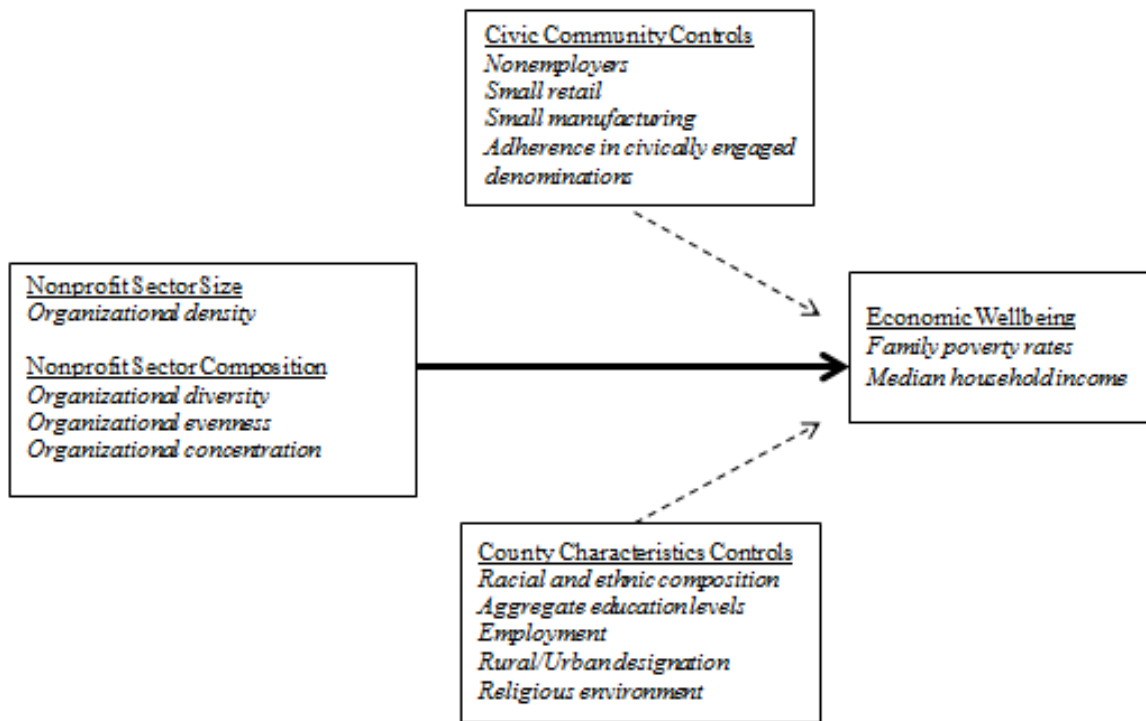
Civic Community Controls
Nonemployers
Small retail
Small manufacturing
Adherence in civically engaged denominations

Nonprofit Sector Size
Organizational density

Nonprofit Sector Composition
Organizational diversity
Organizational evenness
Organizational concentration

Economic Wellbeing
Family poverty rates
Median household income

County Characteristics Controls
Racial and ethnic composition
Aggregate education levels
Employment
Rural/Urban designation
Religious environment